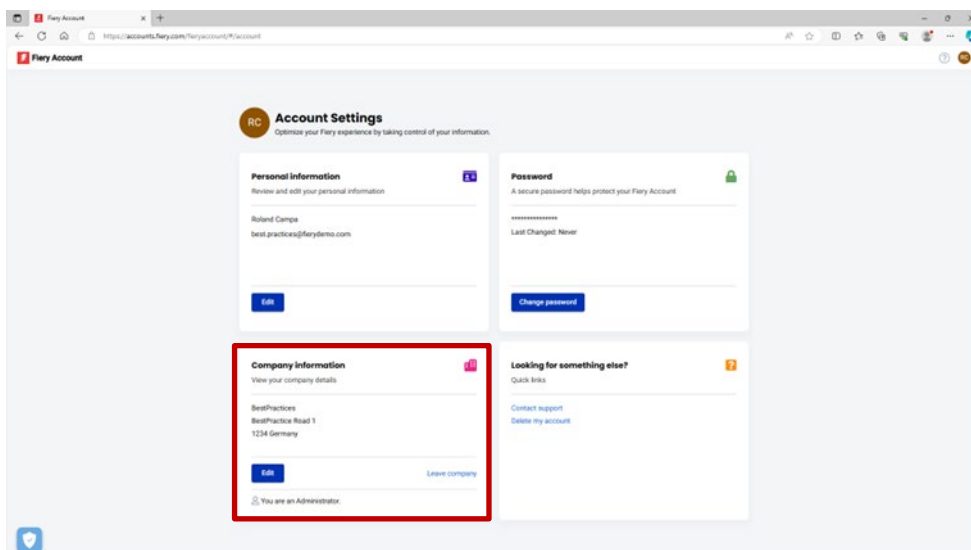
Fiery Account

https://accounts.fiery.com/fieryaccount/#/account

Fiery Account

RC

Account Settings

Optimize your Fiery experience by taking control of your information.

Personal information

Review and edit your personal information

Roland Campa

best.practices@fierydemo.com

Edit

Password

A secure password helps protect your Fiery Account

****************

Last Changed: Never

Change password

Company information

View your company details

BestPractices

BestPractice Road 1

1234 Germany

Edit

Leave company

You are an Administrator.

Looking for something else?

Quick links

Contact support

Delete my account